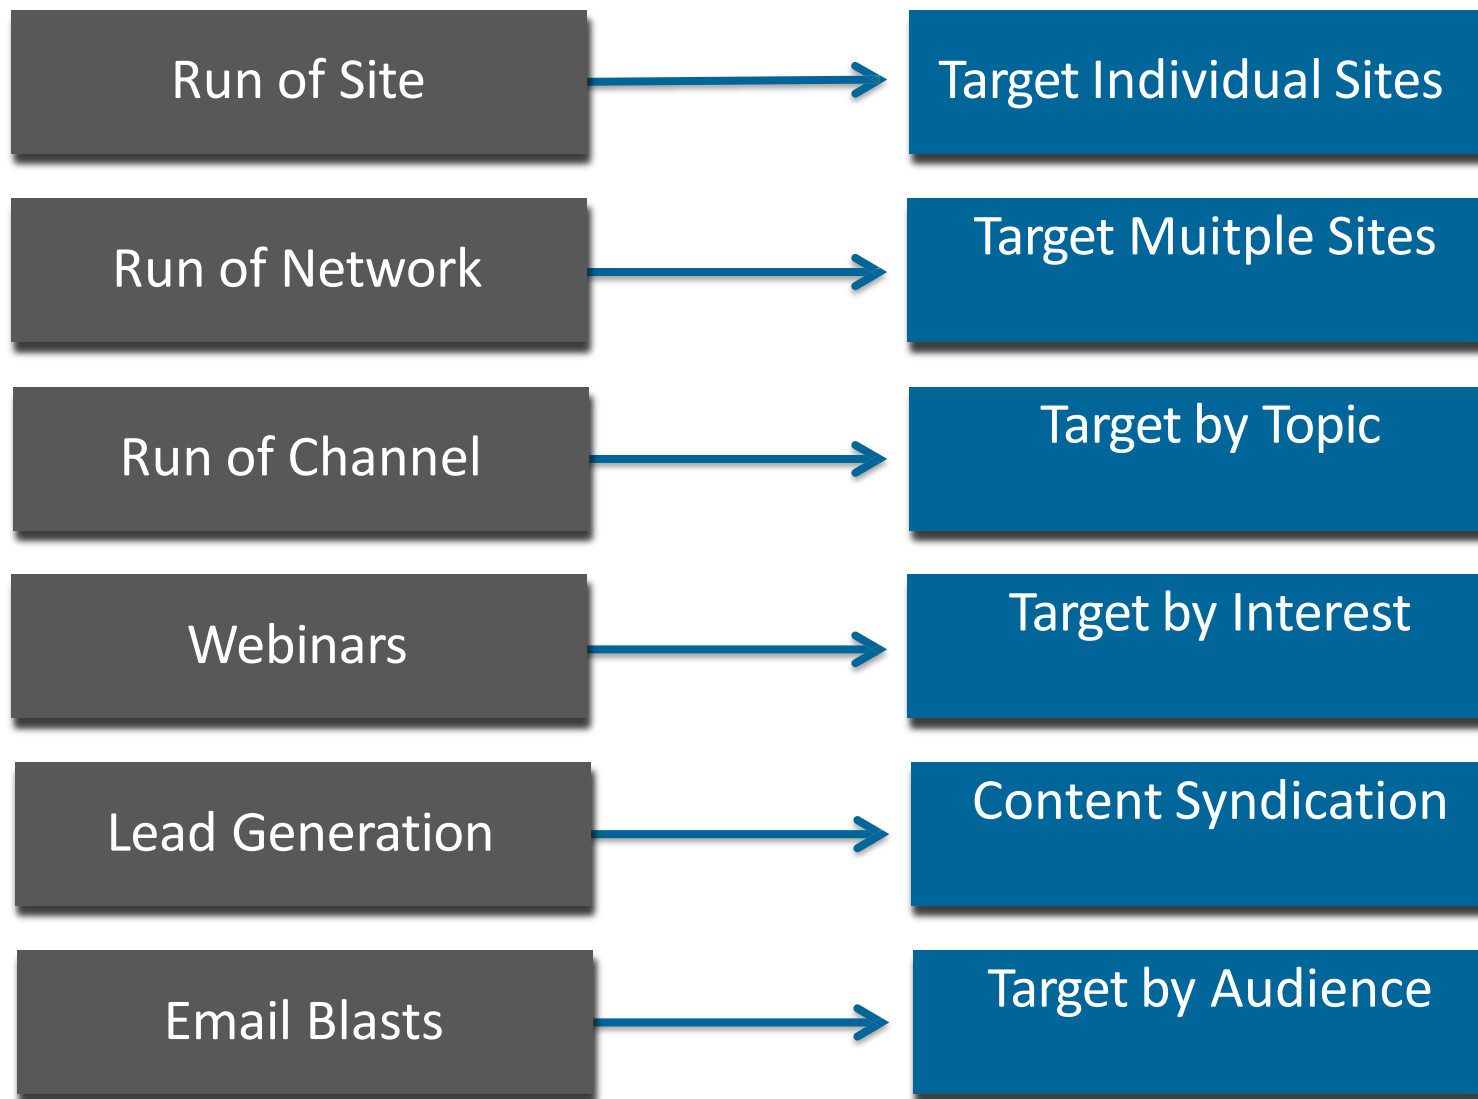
Run of Site

Target Individual Sites

Run of Network

Target Muitple Sites

Run of Channel

Target by Topic

Webinars

Target by Interest

Lead Generation

Content Syndication

Email Blasts

Target by Audience